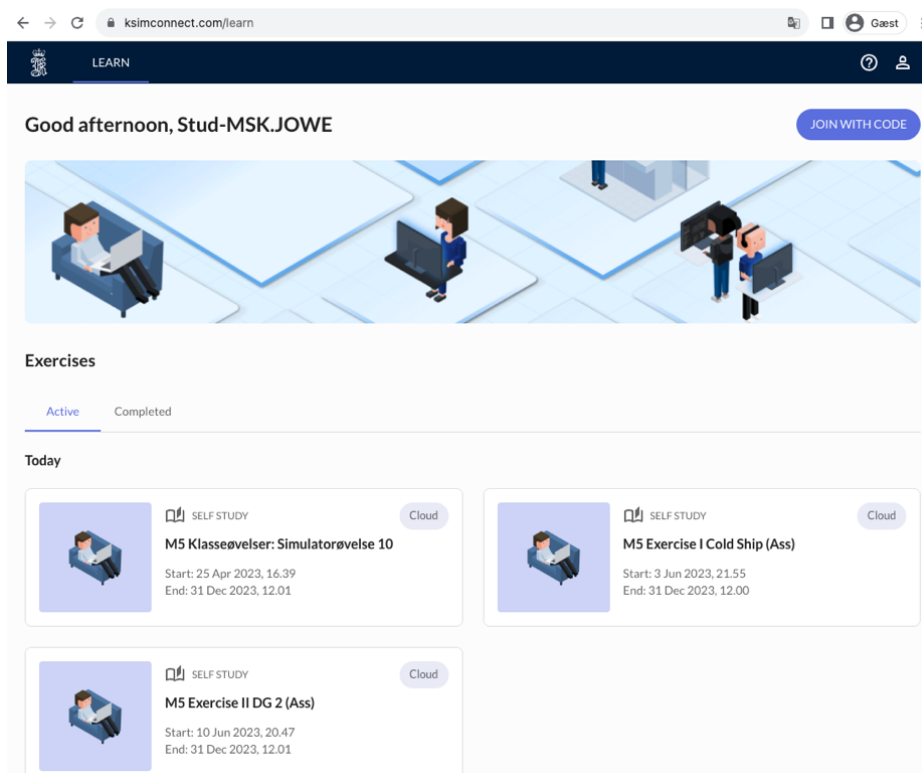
ksimconnect.com/learn

Gæst

LEARN

Good afternoon, Stud-MSK.JOWE

JOIN WITH CODE

Exercises

Active

Completed

Today

SELF STUDY

Cloud

M5 Klasseøvelser: Simulatorøvelse 10

Start: 25 Apr 2023, 16.39
End: 31 Dec 2023, 12.01

SELF STUDY

Cloud

M5 Exercise I Cold Ship (Ass)

Start: 3 Jun 2023, 21.55
End: 31 Dec 2023, 12.00

SELF STUDY

Cloud

M5 Exercise II DG 2 (Ass)

Start: 10 Jun 2023, 20.47
End: 31 Dec 2023, 12.01